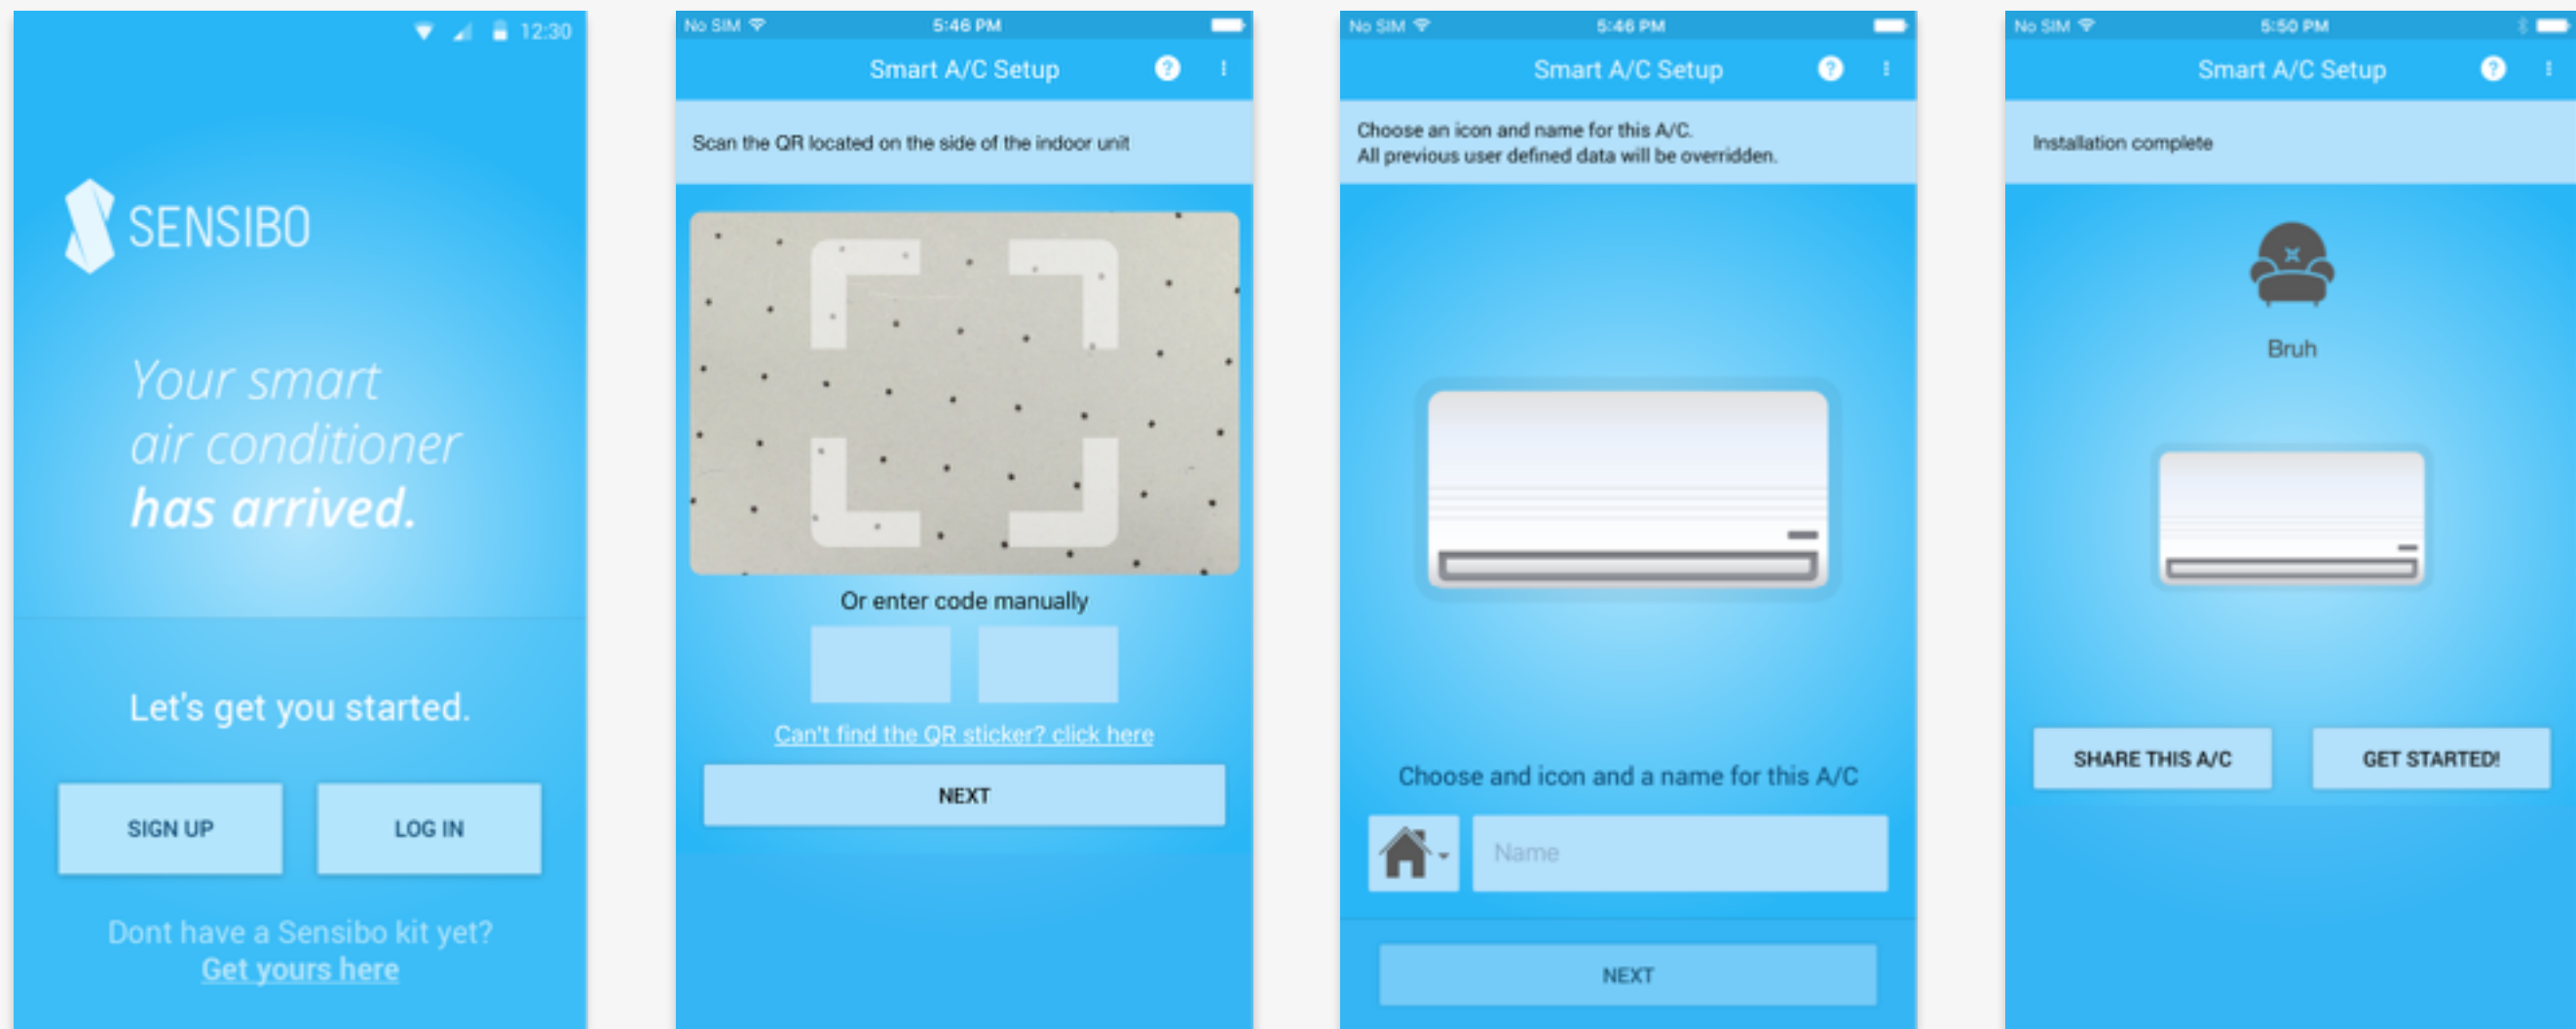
12:30

SENSIBO

Your smart air conditioner has arrived.

Let's get you started.

SIGN UP

LOG IN

Dont have a Sensibo kit yet? Get yours here

No SIM 5:46 PM

Smart A/C Setup

Scan the QR located on the side of the indoor unit

Or enter code manually

Can't find the QR sticker? click here

NEXT

No SIM 5:46 PM

Smart A/C Setup

Choose an icon and name for this A/C.
All previous user defined data will be overridden.

Choose and icon and a name for this A/C

Name

NEXT

No SIM 5:50 PM

Smart A/C Setup

Installation complete

Bruh

SHARE THIS A/C

GET STARTED!